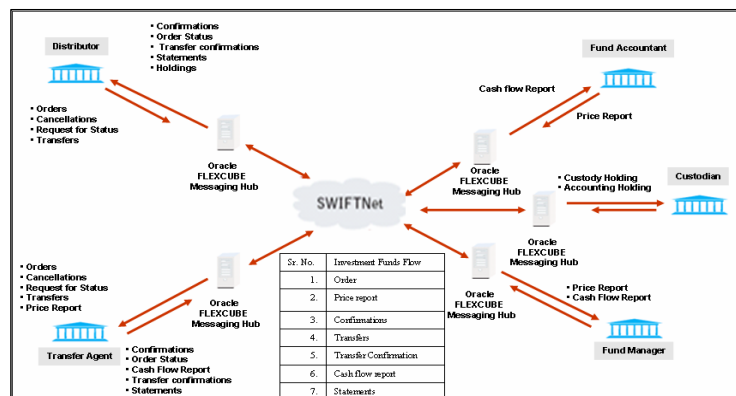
• Confirmations
• Order Status
• Transfer confirmations
• Statements
• Holdings

Distributor

• Orders
• Cancellations
• Request for Status
• Transfers

Oracle FLEXCUBE Messaging Hub

Fund Accountant

Cash flow Report

Price Report

Oracle FLEXCUBE Messaging Hub

• Custody Holding
• Accounting Holding

Custodian

SWIFTNet

Oracle FLEXCUBE Messaging Hub

• Orders
• Cancellations
• Request for Status
• Transfers
• Price Report

Oracle FLEXCUBE Messaging Hub

| Sr. No. | Investment Funds Flow |
|---|---|
| 1. | Order |
| 2. | Price report |
| 3. | Confirmations |
| 4. | Transfers |
| 5. | Transfer Confirmation |
| 6. | Cash flow report |
| 7. | Statements |

Oracle FLEXCUBE Messaging Hub

• Price Report
• Cash Flow Report

Fund Manager

Transfer Agent

• Confirmations
• Order Status
• Cash Flow Report
• Transfer confirmations
• Statements